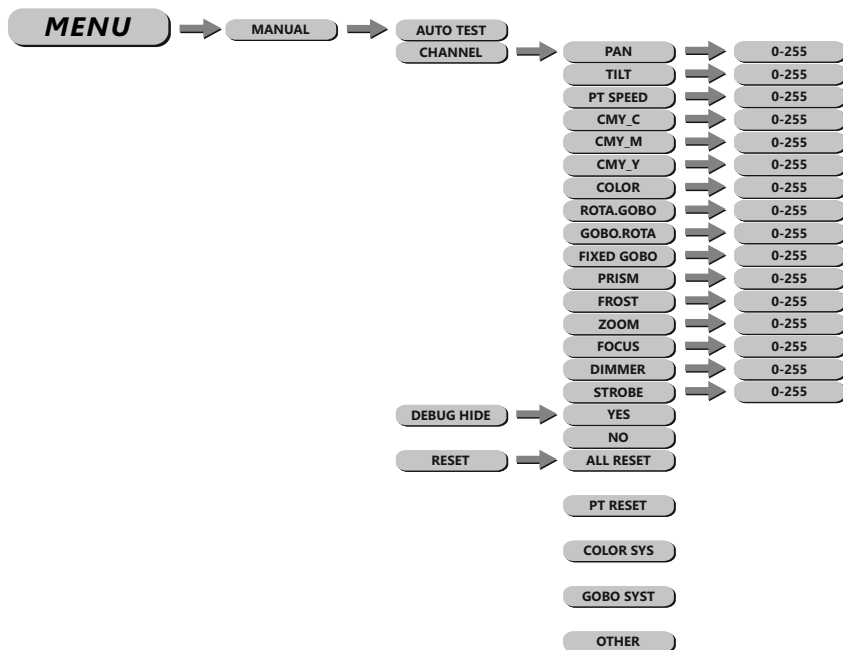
MENU

MANUAL

AUTO TEST

CHANNEL

PAN
0-255

TILT
0-255

PT SPEED
0-255

CMY_C
0-255

CMY_M
0-255

CMY_Y
0-255

COLOR
0-255

ROTA.GOBO
0-255

GOBO.ROTA
0-255

FIXED GOBO
0-255

PRISM
0-255

FROST
0-255

ZOOM
0-255

FOCUS
0-255

DIMMER
0-255

STROBE
0-255

DEBUG HIDE

YES

NO

RESET

ALL RESET

PT RESET

COLOR SYS

GOBO SYST

OTHER